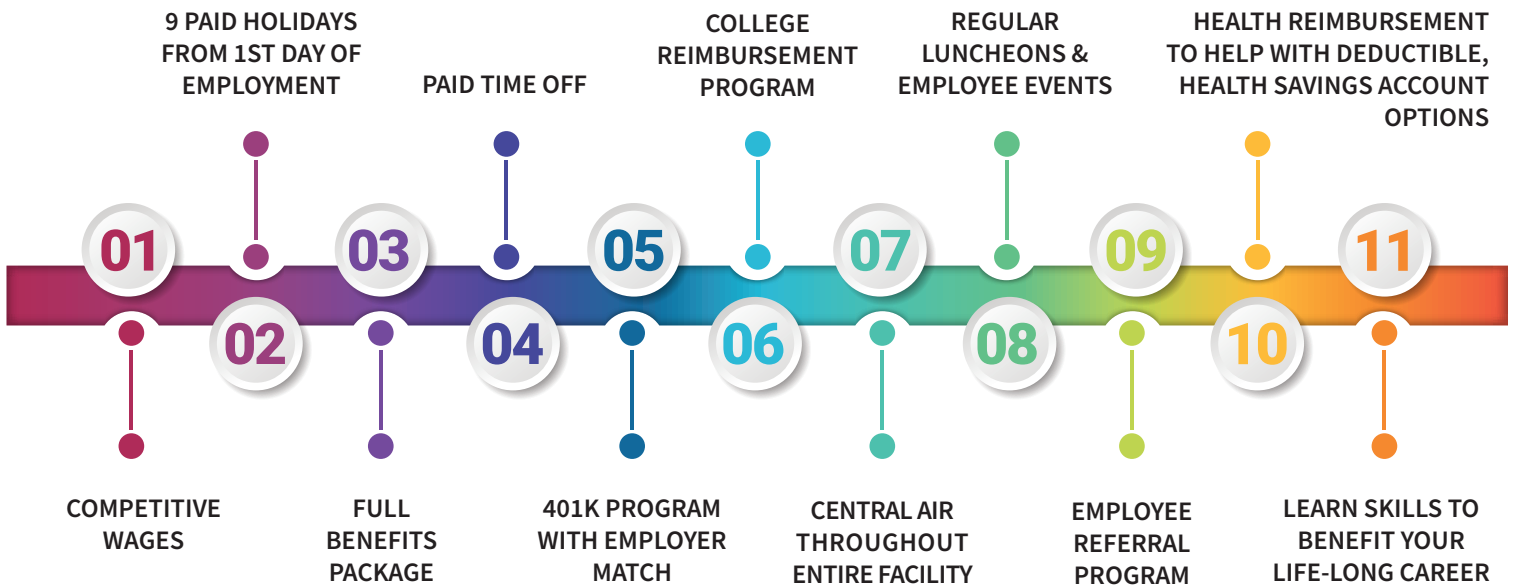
9 PAID HOLIDAYS FROM 1ST DAY OF EMPLOYMENT

PAID TIME OFF

COLLEGE REIMBURSEMENT PROGRAM

REGULAR LUNCHEONS & EMPLOYEE EVENTS

HEALTH REIMBURSEMENT TO HELP WITH DEDUCTIBLE, HEALTH SAVINGS ACCOUNT OPTIONS

01

02

03

04

05

06

07

08

09

10

11

COMPETITIVE WAGES

FULL BENEFITS PACKAGE

401K PROGRAM WITH EMPLOYER MATCH

CENTRAL AIR THROUGHOUT ENTIRE FACILITY

EMPLOYEE REFERRAL PROGRAM

LEARN SKILLS TO BENEFIT YOUR LIFE-LONG CAREER